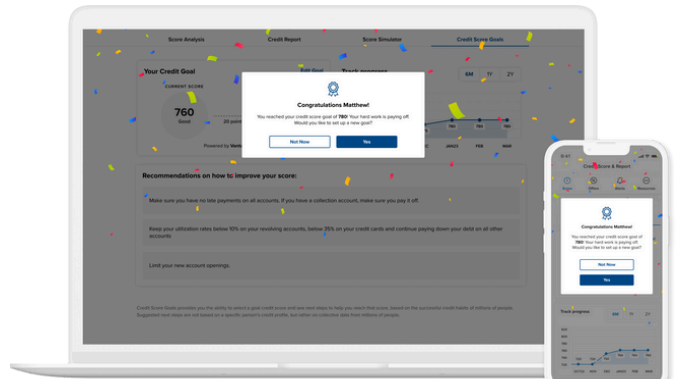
Score Analysis
Credit Report
Score Simulator
Credit Score Goals

Your Credit Goal
Edit Goal
CURRENT SCORE
760
Good
20 points
Powered by Vantage

Track progress
6M
1Y
2Y
760
760
760
JAN23
FEB
MAR

Congratulations Matthew!
You reached your credit score goal of 760! Your hard work is paying off. Would you like to set up a new goal?
Not Now
Yes

Recommendations on how to improve your score:
Make sure you have no late payments on all accounts. If you have a collection account, make sure you pay it off.
Keep your utilization rates below 10% on your revolving accounts, below 35% on your credit cards and continue paying down your debt on all other accounts
Limit your new account openings.

Credit Score Goals provides you the ability to select a goal credit score and see next steps to help you reach that score, based on the successful credit habits of millions of people. Suggested next steps are not based on a specific person's credit profile, but rather on collective data from millions of people.

Credit Score & Report
Congratulations Matthew!
You reached your credit score goal of 760! Your hard work is paying off. Would you like to set up a new goal?
Not Now
Yes
Track progress
6M
1Y
2Y